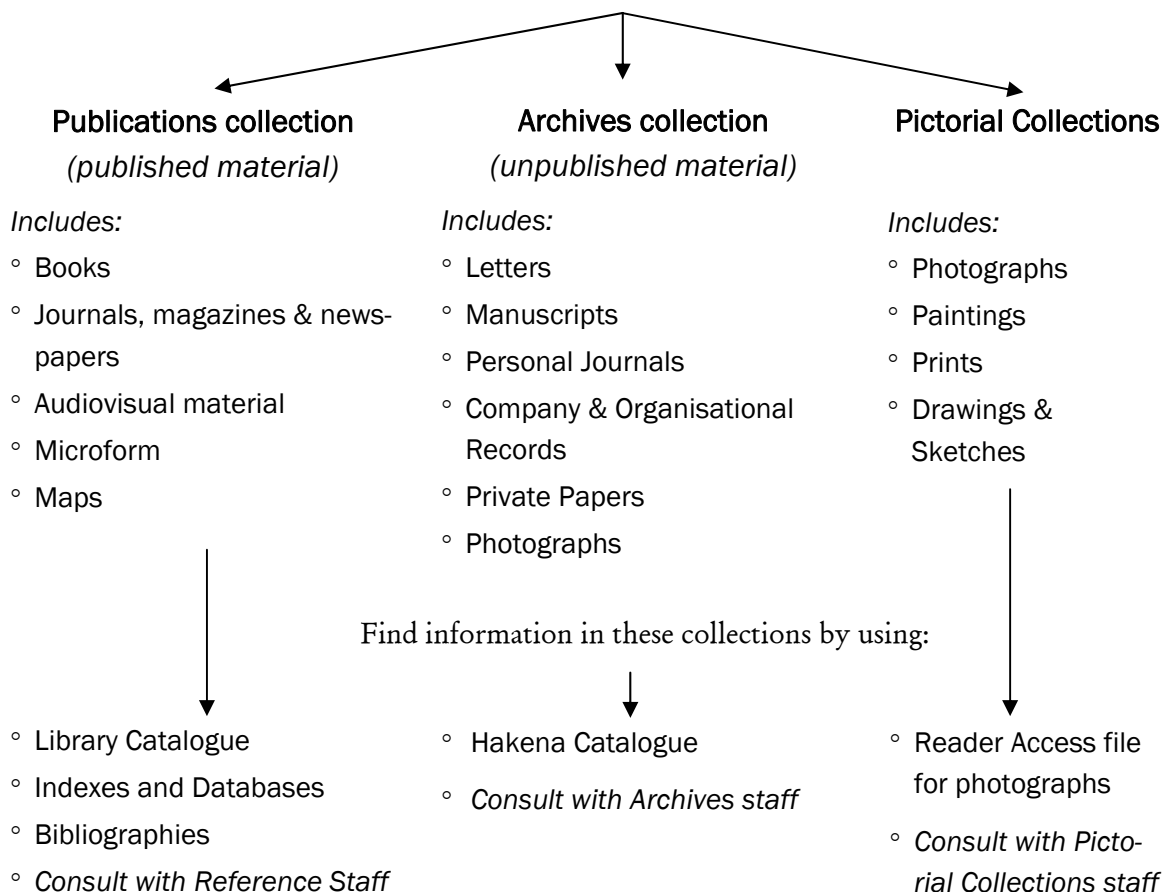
Publications collection
*(published material)*

*Includes:*
° Books
° Journals, magazines & newspapers
° Audiovisual material
° Microform
° Maps

Archives collection
*(unpublished material)*

*Includes:*
° Letters
° Manuscripts
° Personal Journals
° Company & Organisational Records
° Private Papers
° Photographs

Pictorial Collections

*Includes:*
° Photographs
° Paintings
° Prints
° Drawings & Sketches

Find information in these collections by using:

° Library Catalogue
° Indexes and Databases
° Bibliographies
° *Consult with Reference Staff*

° Hakena Catalogue
° *Consult with Archives staff*

° Reader Access file for photographs
° *Consult with Pictorial Collections staff*